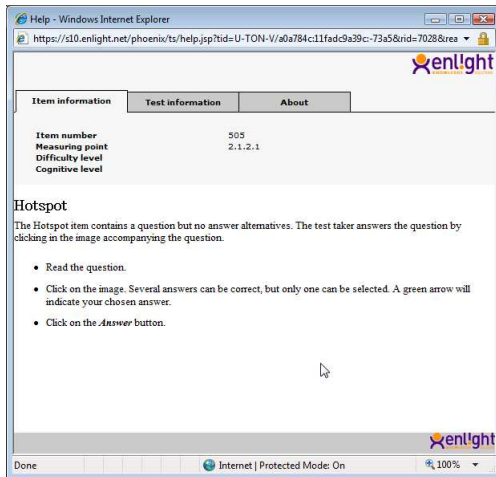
Help - Windows Internet Explorer

https://s10.enlight.net/phoenix/ts/help.jsp?tid=U-TON-V/a0a784c:11fadc9a39c:-73a5&rid=7028&rea

enlight

Item information | Test information | About

| | |
|---|---|
| Item number | 505 |
| Measuring point | 2.1.2.1 |
| Difficulty level | |
| Cognitive level | |

Hotspot

The Hotspot item contains a question but no answer alternatives. The test taker answers the question by clicking in the image accompanying the question.

- Read the question.
- Click on the image. Several answers can be correct, but only one can be selected. A green arrow will indicate your chosen answer.
- Click on the *Answer* button.

enlight

Done | Internet | Protected Mode: On | 100%